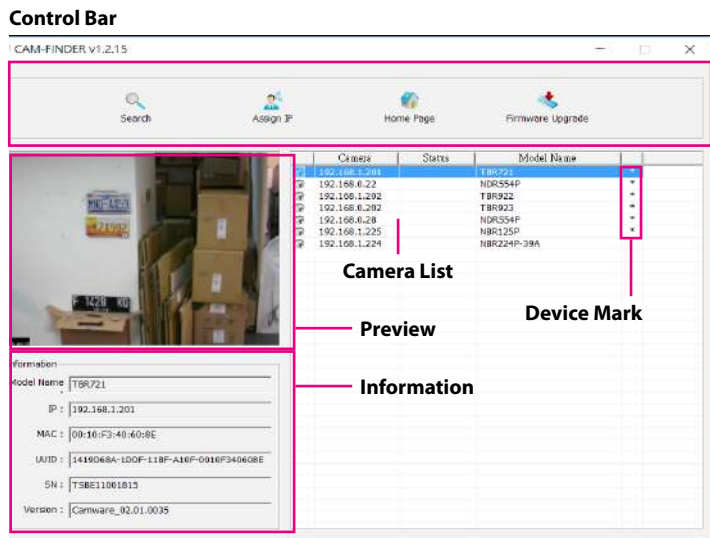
Control Bar

CAM-FINDER v1.2.15

Search
Assign IP
Home Page
Firmware Upgrade

| Camera | Status | Model Name | |
|---|---|---|---|
| 192.168.1.201 | | TBR721 | * |
| 192.168.0.22 | | NDR554P | * |
| 192.168.1.202 | | TBR922 | * |
| 192.168.0.202 | | TBR923 | * |
| 192.168.0.28 | | NDR554P | * |
| 192.168.1.225 | | NBR125P | * |
| 192.168.1.224 | | NBR224P-39A | |

Camera List

Device Mark

Preview

Information

nformation
Model Name : TBR721
IP : 192.168.1.201
MAC : 00:10:F3:40:60:8E
UUID : 1419068A-100F-118F-A16F-0010F340608E
SN : TSBE11001815
Version : Camware_02.01.0035